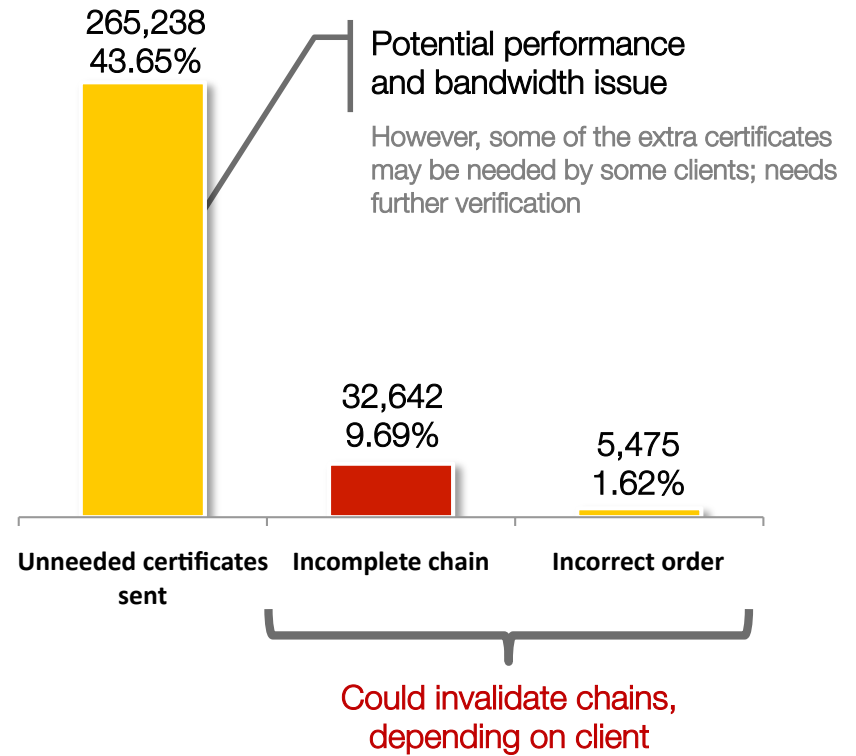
265,238
43.65%

Potential performance and bandwidth issue

However, some of the extra certificates may be needed by some clients; needs further verification

32,642
9.69%

5,475
1.62%

Unneeded certificates sent

Incomplete chain

Incorrect order

Could invalidate chains, depending on client